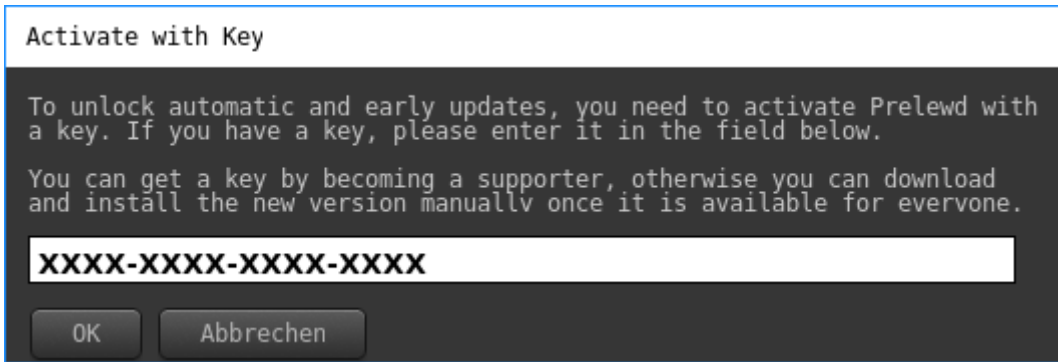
Activate with Key

To unlock automatic and early updates, you need to activate Prelewd with a key. If you have a key, please enter it in the field below.

You can get a key by becoming a supporter, otherwise you can download and install the new version manually once it is available for everyone.

XXXX-XXXX-XXXX-XXXX

OK

Abbrechen